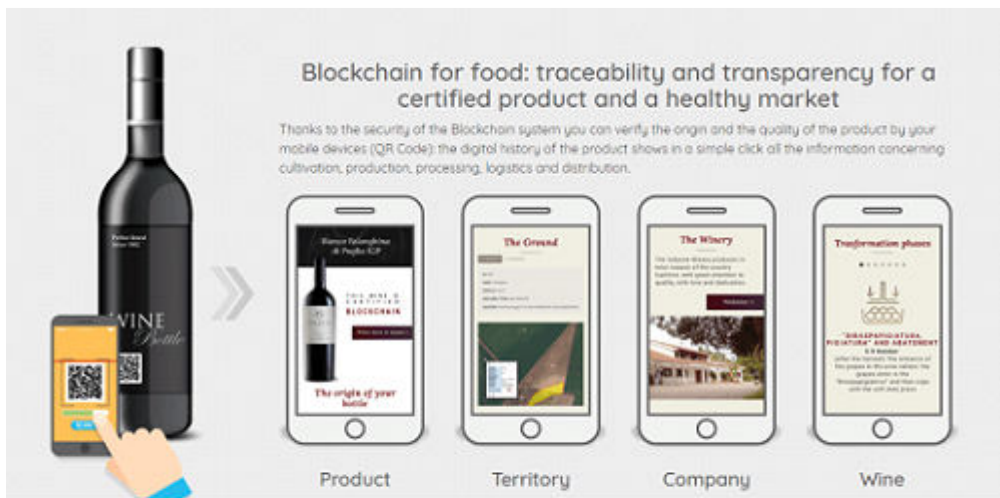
Blockchain for food: traceability and transparency for a certified product and a healthy market

Thanks to the security of the Blockchain system you can verify the origin and the quality of the product by your mobile devices (QR Code): the digital history of the product shows in a simple click all the information concerning cultivation, production, processing, logistics and distribution.

WINE
Bottle

Bianco Falanghina di Puglia IGP
THIS WINE IS CERTIFIED BLOCKCHAIN
The origin of your bottle

The Ground

The Winery

Transformation phases

"DIRASPAPIGIATURA, PIGIATURA" AND ABATEMENT

Product

Territory

Company

Wine